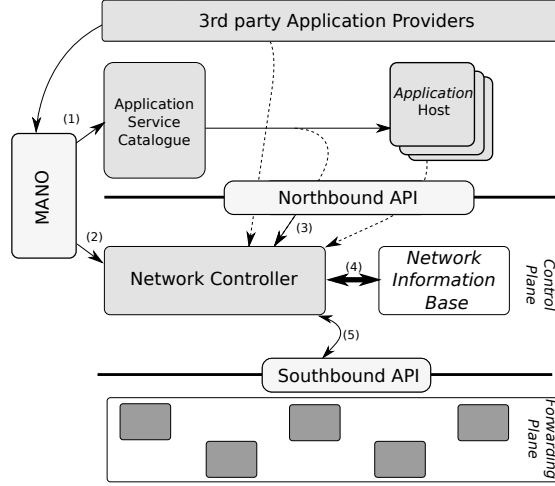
3rd party Application Providers

MANO

(1)

Application Service Catalogue

Application Host

Northbound API

(2)

(3)

Network Controller

(4)

Network Information Base

Control Plane

(5)

Southbound API

Forwarding Plane